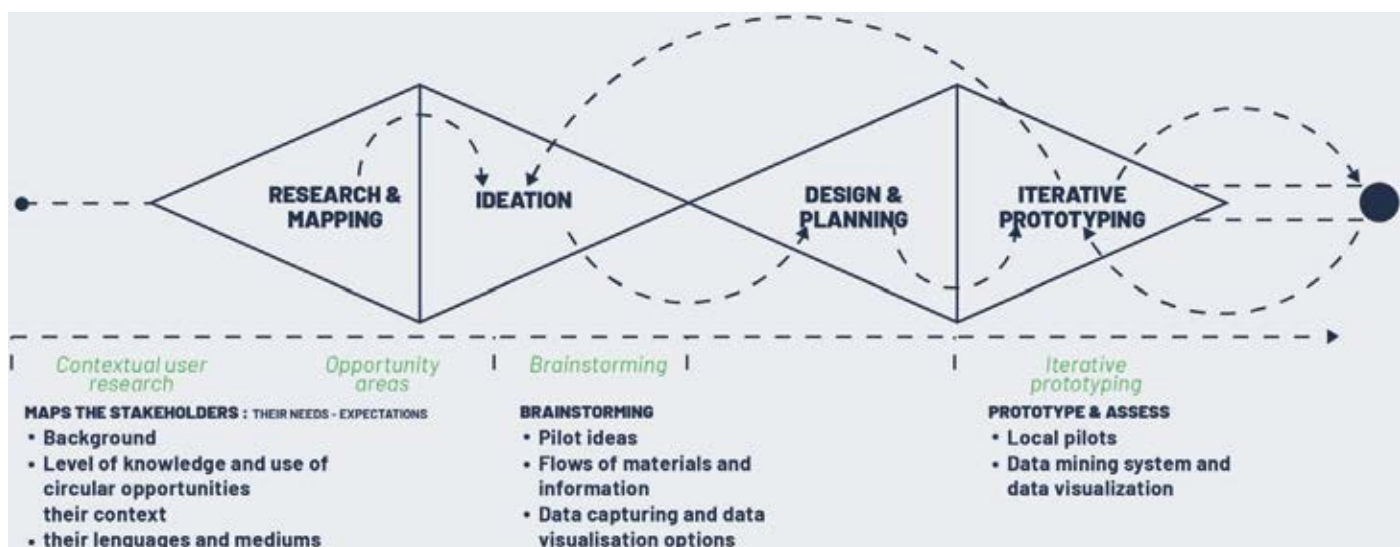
RESEARCH & MAPPING

IDEATION

DESIGN & PLANNING

ITERATIVE PROTOTYPING

Contextual user research

Opportunity areas

Brainstorming

Iterative prototyping

MAPS THE STAKEHOLDERS : THEIR NEEDS - EXPECTATIONS
• Background
• Level of knowledge and use of circular opportunities their context
• their lenguages and mediums

BRAINSTORMING
• Pilot ideas
• Flows of materials and information
• Data capturing and data visualisation options

PROTOTYPE & ASSESS
• Local pilots
• Data mining system and data visualization